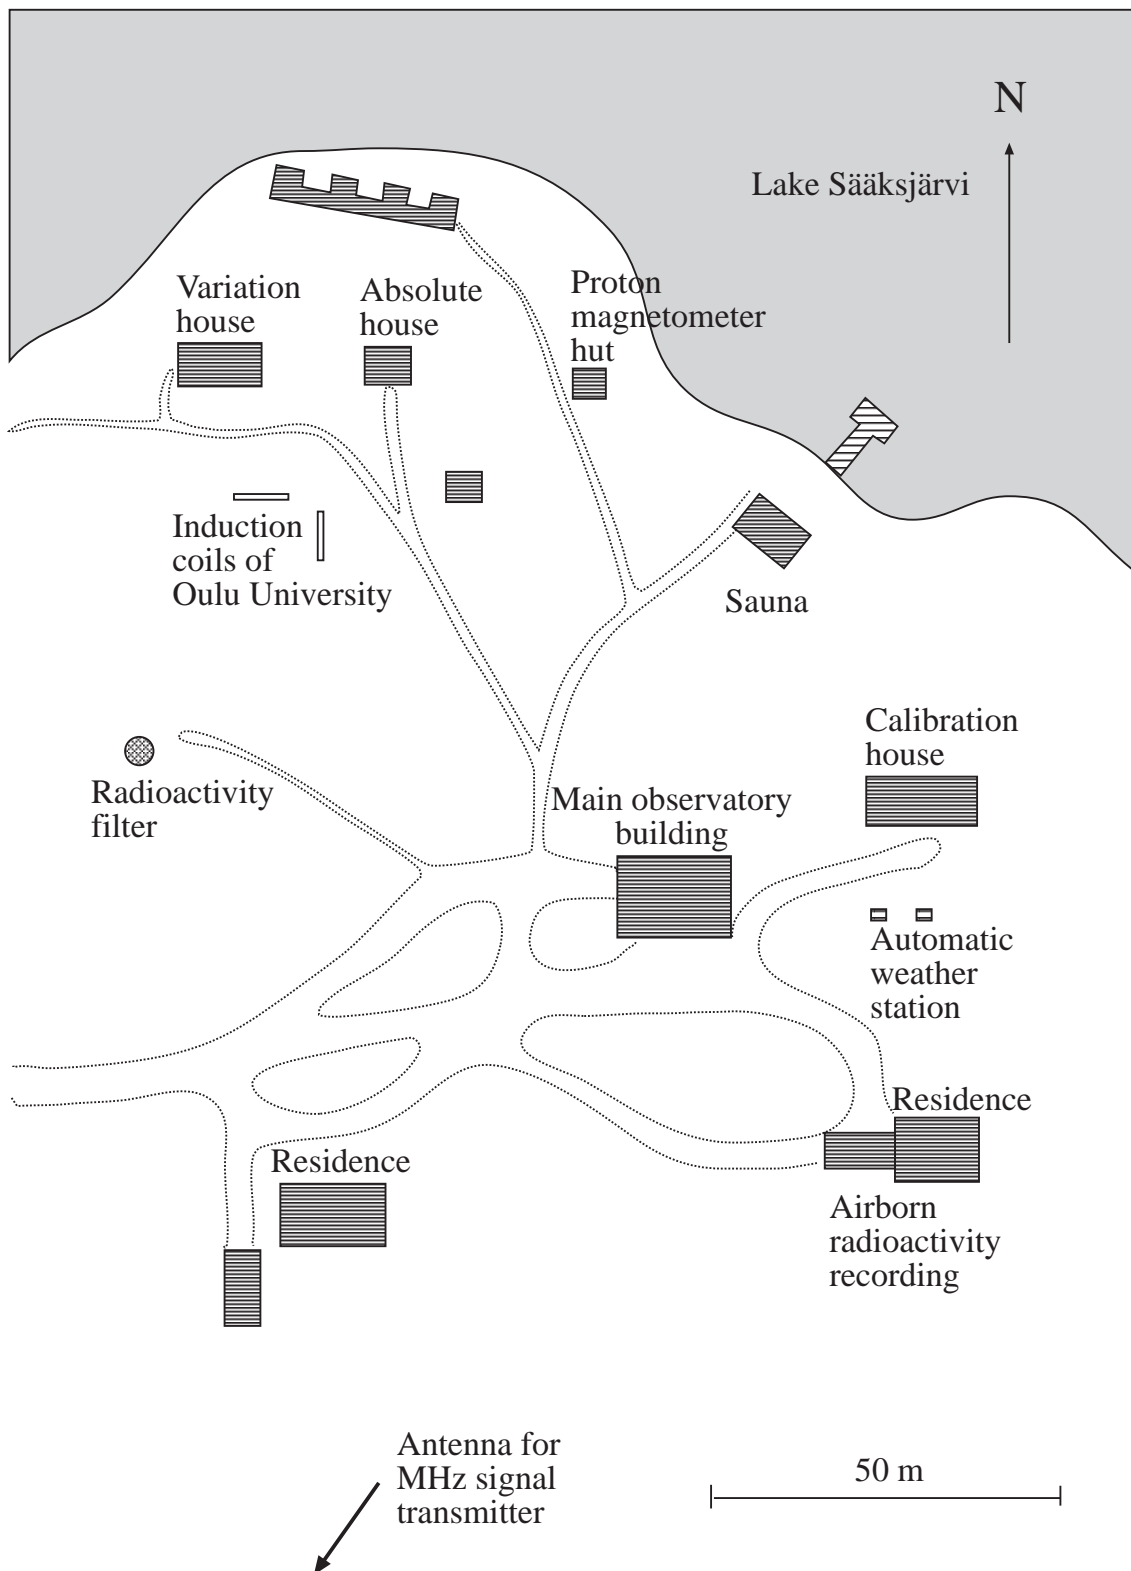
N

Lake Sääksjärvi

Variation house

Absolute house

Proton magnetometer hut

Induction coils of Oulu University

Sauna

Calibration house

Radioactivity filter

Main observatory building

Automatic weather station

Residence

Residence

Airborn radioactivity recording

Antenna for MHz signal transmitter

50 m